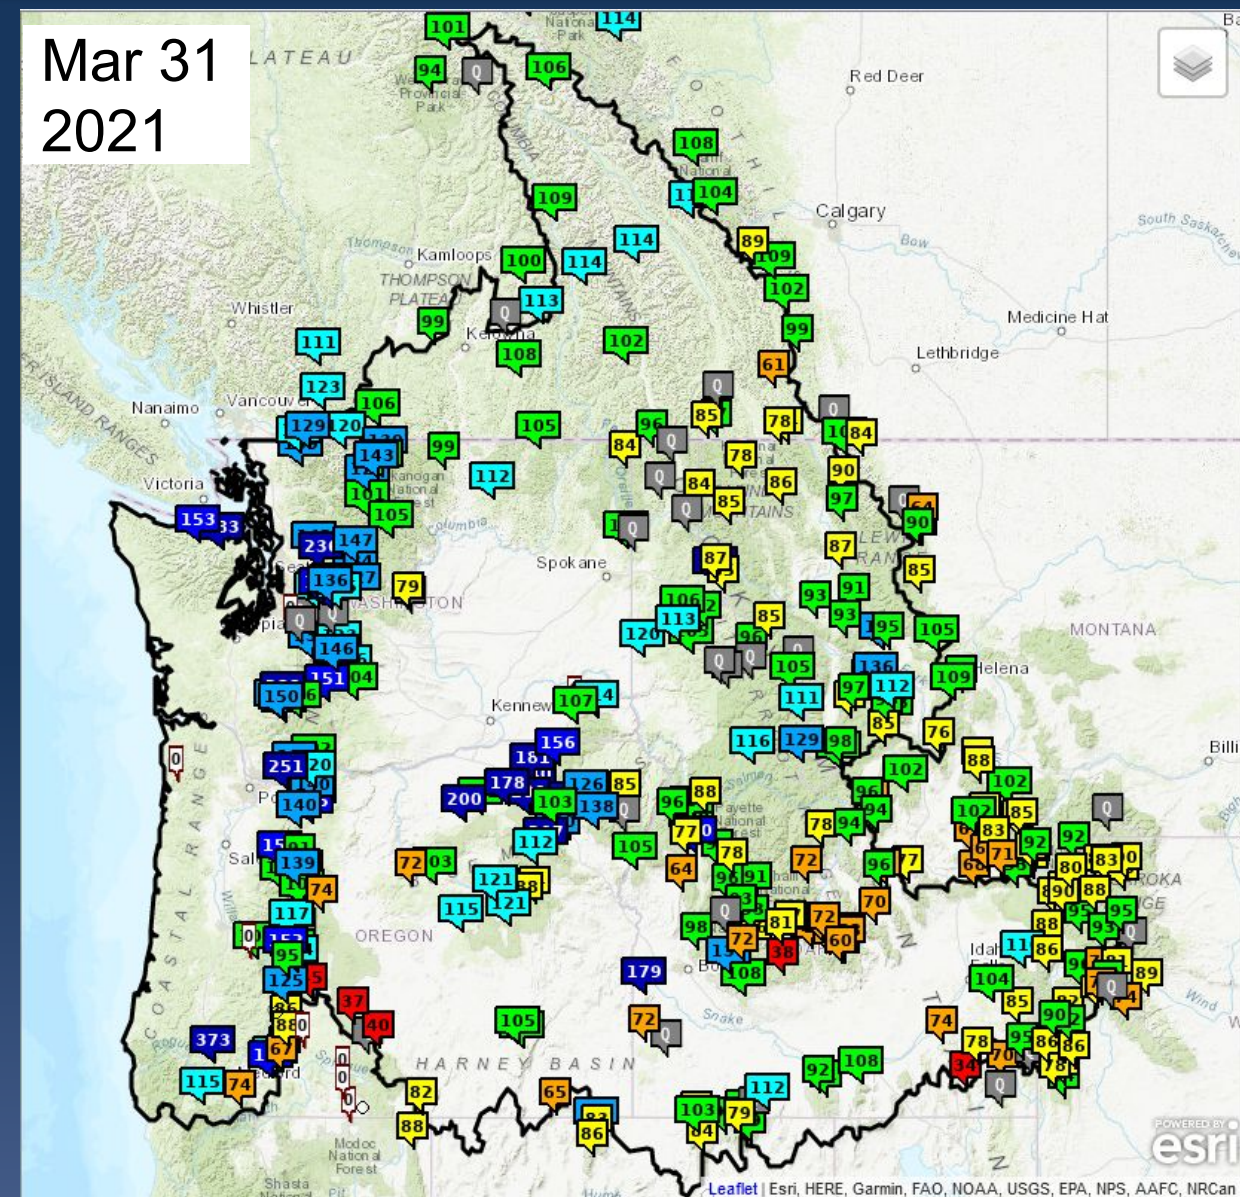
Mar 31
2021

PLATEAU
101
National Park
114
94
Q
Provincial Park
106
Red Deer
108
National
104
Calgary
South Saskatchewan
Bow
109
Thompson
Kamloops
100
114
114
89
109
THOMPSON PLATEAU
102
Whistler
113
Q
99
Medicine Hat
99
Kelowna
108
102
Lethbridge
111
61
Q
123
Nanaimo
Vancouver
106
105
85
78
Q
129
120
99
84
Q
84
143
78
86
90
Victoria
153
33
Kanogan National Forest
112
84
85
86
97
101
105
Columbia
Q
Q
90
230
147
Spokane
87
87
85
136
79
WASHINGTON
93
91
106
85
95
105
MONTANA
113
120
Q
146
Q
136
Helena
151
04
105
109
150
Q
Q
97
112
Kennewick
107
111
85
76
156
116
129
98
0
251
20
181
102
88
178
126
85
Billi
200
103
138
Q
140
96
88
102
85
Fayette National Forest
102
94
78
94
83
112
105
77
78
83
72
64
71
92
92
139
72
03
72
96
80
83
74
121
88
91
70
90
88
117
115
121
98
Q
81
72
95
OREGON
72
60
88
179
108
95
95
125
38
86
104
37
Snake
89
40
105
72
Q
85
90
373
88
74
86
78
115
74
HARNEY BASIN
78
70
82
34
65
112
103
79
Q
88
86
Modoc National Forest
Shasta
Leaflet | Esri, HERE, Garmin, FAO, NOAA, USGS, EPA, NPS, AAFC, NRCan
POWERED BY esri